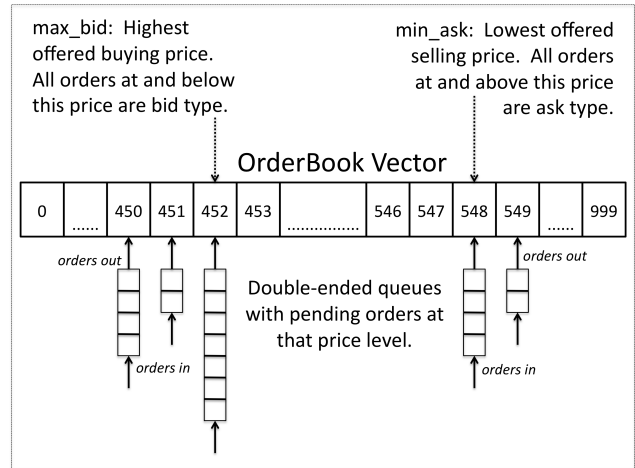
max_bid: Highest offered buying price. All orders at and below this price are bid type.

min_ask: Lowest offered selling price. All orders at and above this price are ask type.

OrderBook Vector

| 0 | ...... | 450 | 451 | 452 | 453 | ................ | 546 | 547 | 548 | 549 | ...... | 999 |
|---|---|---|---|---|---|---|---|---|---|---|---|---|

orders out

orders out

Double-ended queues with pending orders at that price level.

orders in

orders in